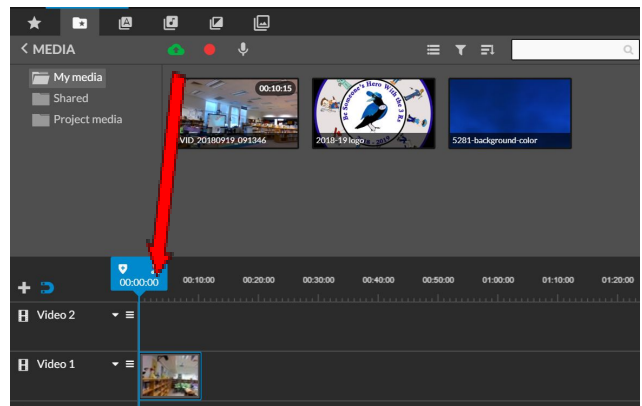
< MEDIA

My media
Shared
Project media

00:10:15
VID_20180919_091346

Be Someone's Hero With the 3 R's
2018-19 logo

5281-background-color

00:00:00
00:10:00
00:20:00
00:30:00
00:40:00
00:50:00
01:00:00
01:10:00
01:20:00

Video 2

Video 1